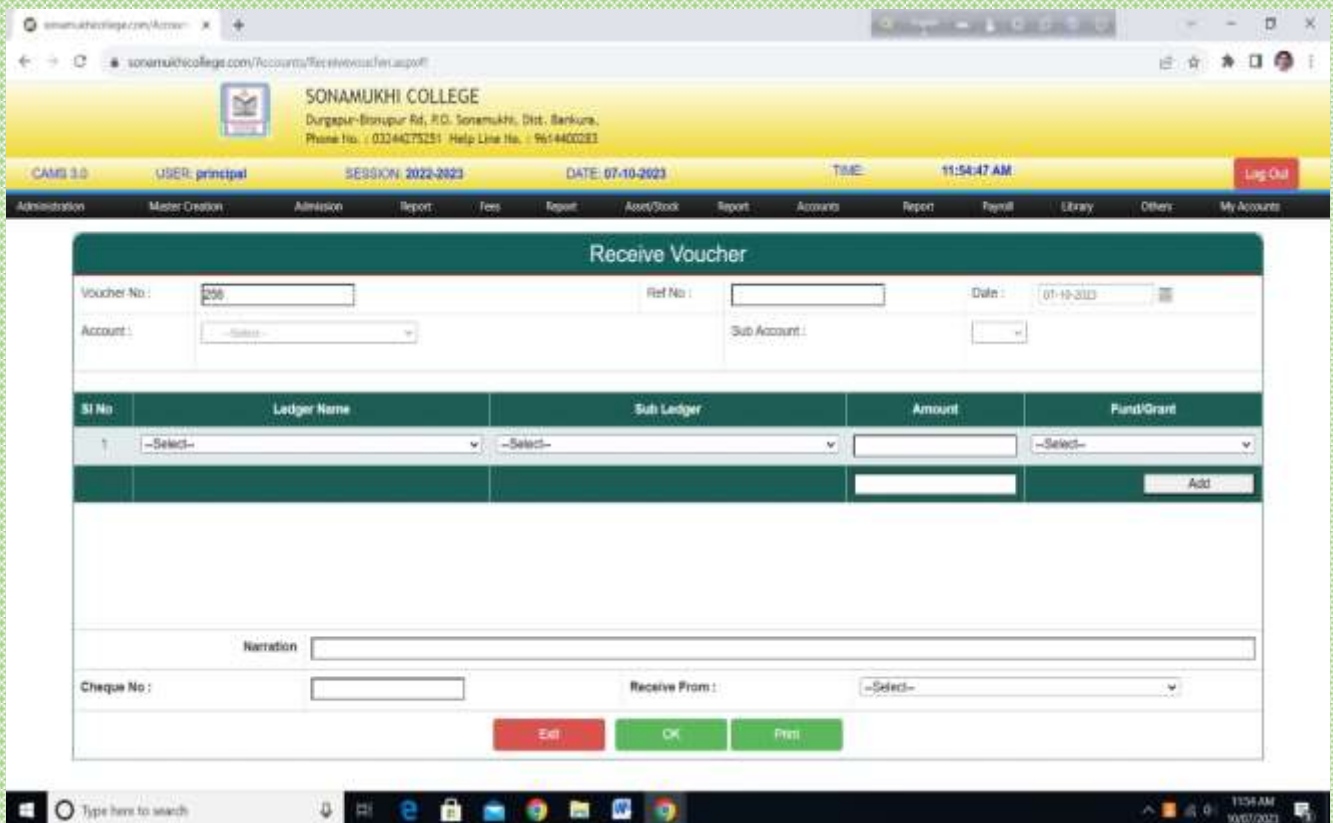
sonamukhicollege.com/Accoun ×

sonamukhicollege.com/Accounts/Receivevoucher.aspx

SONAMUKHI COLLEGE
Durgapur-Bisnupur Rd, P.O. Sonamukhi, Dist. Bankura,
Phone No. : 03244275251 Help Line No. : 9614400283

CAMS 3.0 USER: principal SESSION: 2022-2023 DATE: 07-10-2023 TIME: 11:54:47 AM Log Out

Administration Master Creation Admission Report Fees Report Asset/Stock Report Accounts Report Payroll Library Others My Accounts

Receive Voucher

Voucher No : 256
Ref No :
Date : 07-10-2023
Account : --Select--
Sub Account :

| Sl No | Ledger Name | Sub Ledger | Amount | Fund/Grant |
|---|---|---|---|---|
| 1 | --Select-- | --Select-- | | --Select-- |
| | | | | Add |

Narration
Cheque No :
Receive From : --Select--

Exit OK Print

Type here to search
11:54 AM 10/07/2023